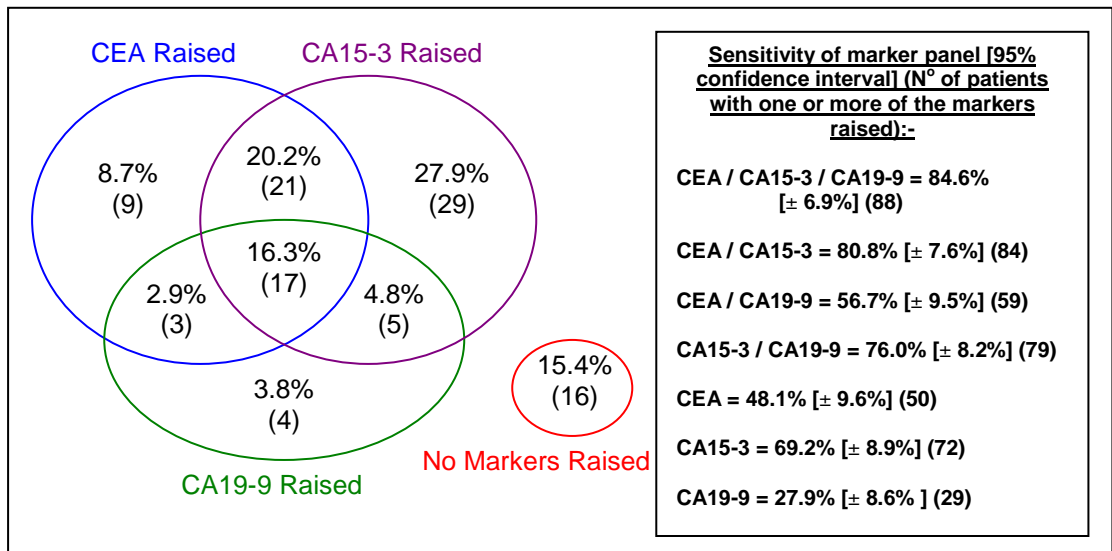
CEA Raised

CA15-3 Raised

8.7%
(9)

20.2%
(21)

27.9%
(29)

16.3%
(17)

2.9%
(3)

4.8%
(5)

3.8%
(4)

15.4%
(16)

CA19-9 Raised

No Markers Raised

Sensitivity of marker panel [95% confidence interval] (N$^o$ of patients with one or more of the markers raised):-

CEA / CA15-3 / CA19-9 = 84.6% [± 6.9%] (88)

CEA / CA15-3 = 80.8% [± 7.6%] (84)

CEA / CA19-9 = 56.7% [± 9.5%] (59)

CA15-3 / CA19-9 = 76.0% [± 8.2%] (79)

CEA = 48.1% [± 9.6%] (50)

CA15-3 = 69.2% [± 8.9%] (72)

CA19-9 = 27.9% [± 8.6% ] (29)